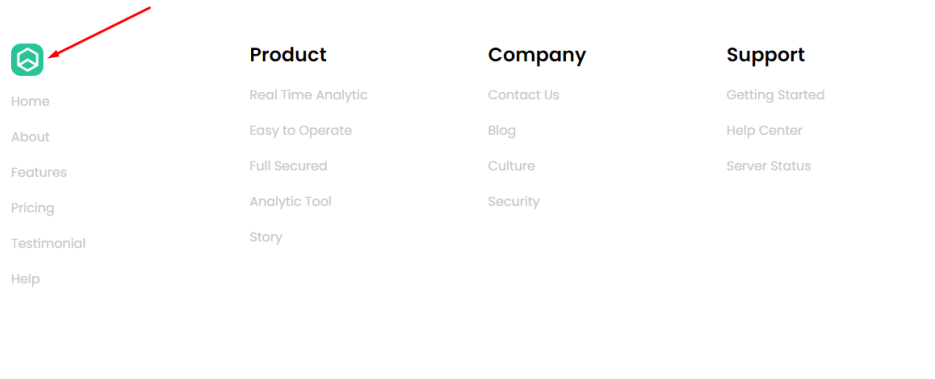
Home
About
Features
Pricing
Testimonial
Help

Product
Real Time Analytic
Easy to Operate
Full Secured
Analytic Tool
Story

Company
Contact Us
Blog
Culture
Security

Support
Getting Started
Help Center
Server Status